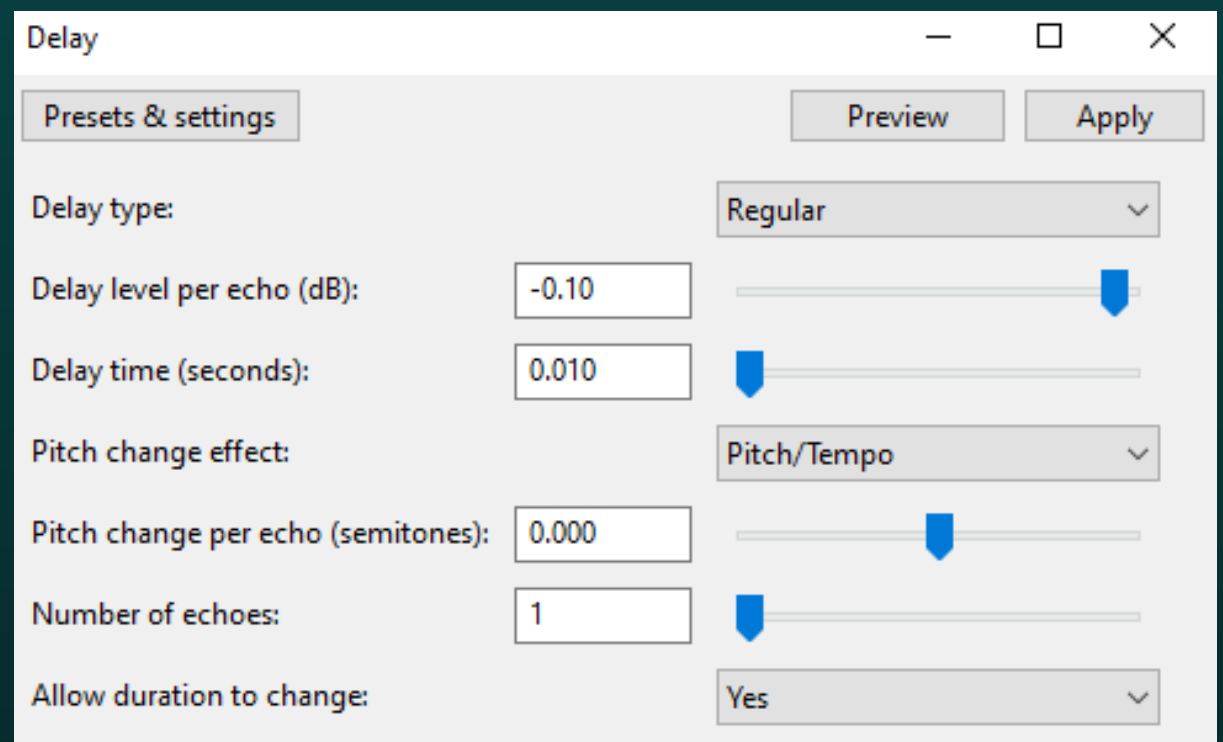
Delay

Presets & settings

Preview

Apply

Delay type:

Regular

Delay level per echo (dB):

-0.10

Delay time (seconds):

0.010

Pitch change effect:

Pitch/Tempo

Pitch change per echo (semitones):

0.000

Number of echoes:

1

Allow duration to change:

Yes